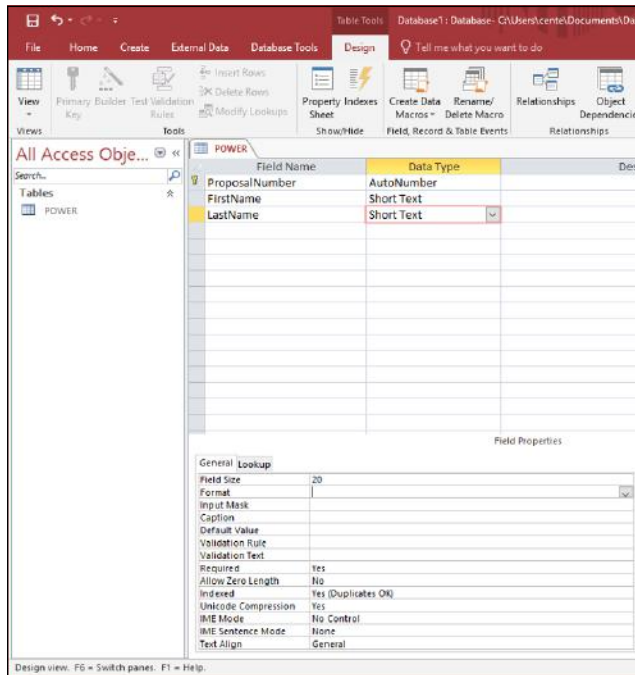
Table Tools Database1 : Database- C:\Users\cente\Documents\Da

File Home Create External Data Database Tools Design Tell me what you want to do

View Primary Key Builder Test Validation Rules Insert Rows Delete Rows Modify Lookups Property Sheet Indexes Create Data Macros Rename/ Delete Macro Relationships Object Dependencie

Views Tools Show/Hide Field, Record & Table Events Relationships

All Access Obje...

Search...

Tables

POWER

POWER

| Field Name | Data Type |
|---|---|
| ProposalNumber | AutoNumber |
| FirstName | Short Text |
| LastName | Short Text |

Field Properties

General Lookup

| | |
|---|---|
| Field Size | 20 |
| Format | |
| Input Mask | |
| Caption | |
| Default Value | |
| Validation Rule | |
| Validation Text | |
| Required | Yes |
| Allow Zero Length | No |
| Indexed | Yes (Duplicates OK) |
| Unicode Compression | Yes |
| IME Mode | No Control |
| IME Sentence Mode | None |
| Text Align | General |

Design view. F6 = Switch panes. F1 = Help.